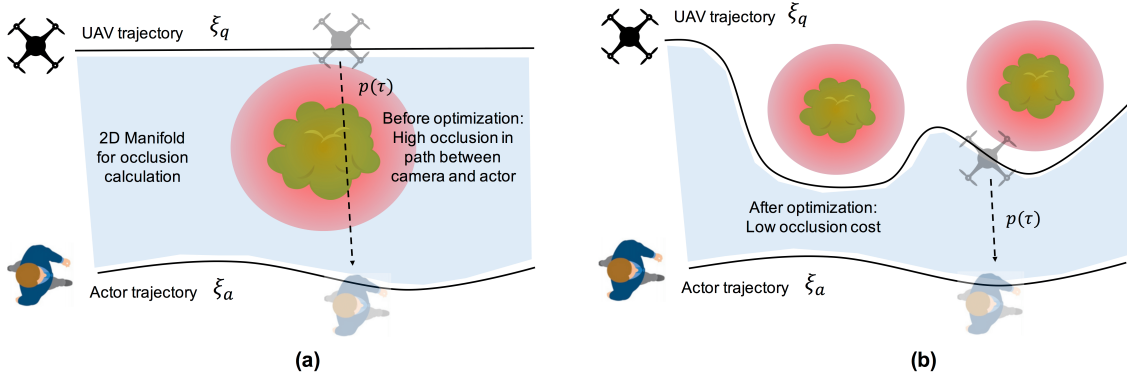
UAV trajectory $\xi_q$

$p(\tau)$

2D Manifold for occlusion calculation

Before optimization: High occlusion in path between camera and actor

Actor trajectory $\xi_a$

(a)

UAV trajectory $\xi_q$

After optimization: Low occlusion cost

$p(\tau)$

Actor trajectory $\xi_a$

(b)